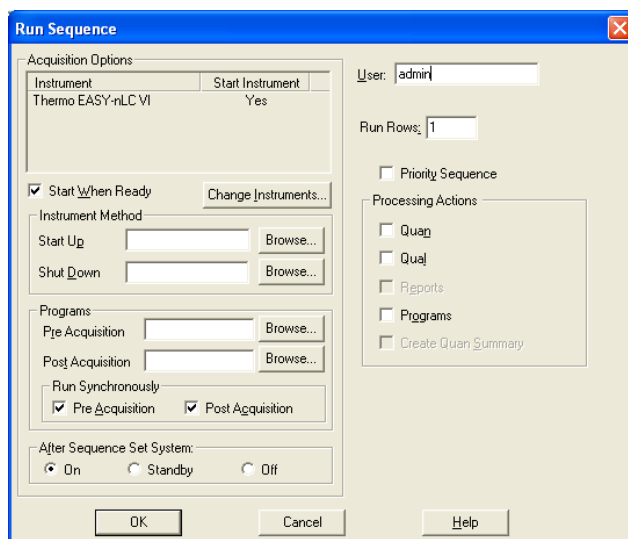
Run Sequence

Acquisition Options

| Instrument | Start Instrument |
|---|---|
| Thermo EASY-nLC VI | Yes |

Start When Ready

Change Instruments...

Instrument Method

Start Up Browse...

Shut Down Browse...

Programs

Pre Acquisition Browse...

Post Acquisition Browse...

Run Synchronously

Pre Acquisition

Post Acquisition

After Sequence Set System:

On

Standby

Off

User: admin

Run Rows: 1

Priority Sequence

Processing Actions

Quan

Qual

Reports

Programs

Create Quan Summary

OK

Cancel

Help